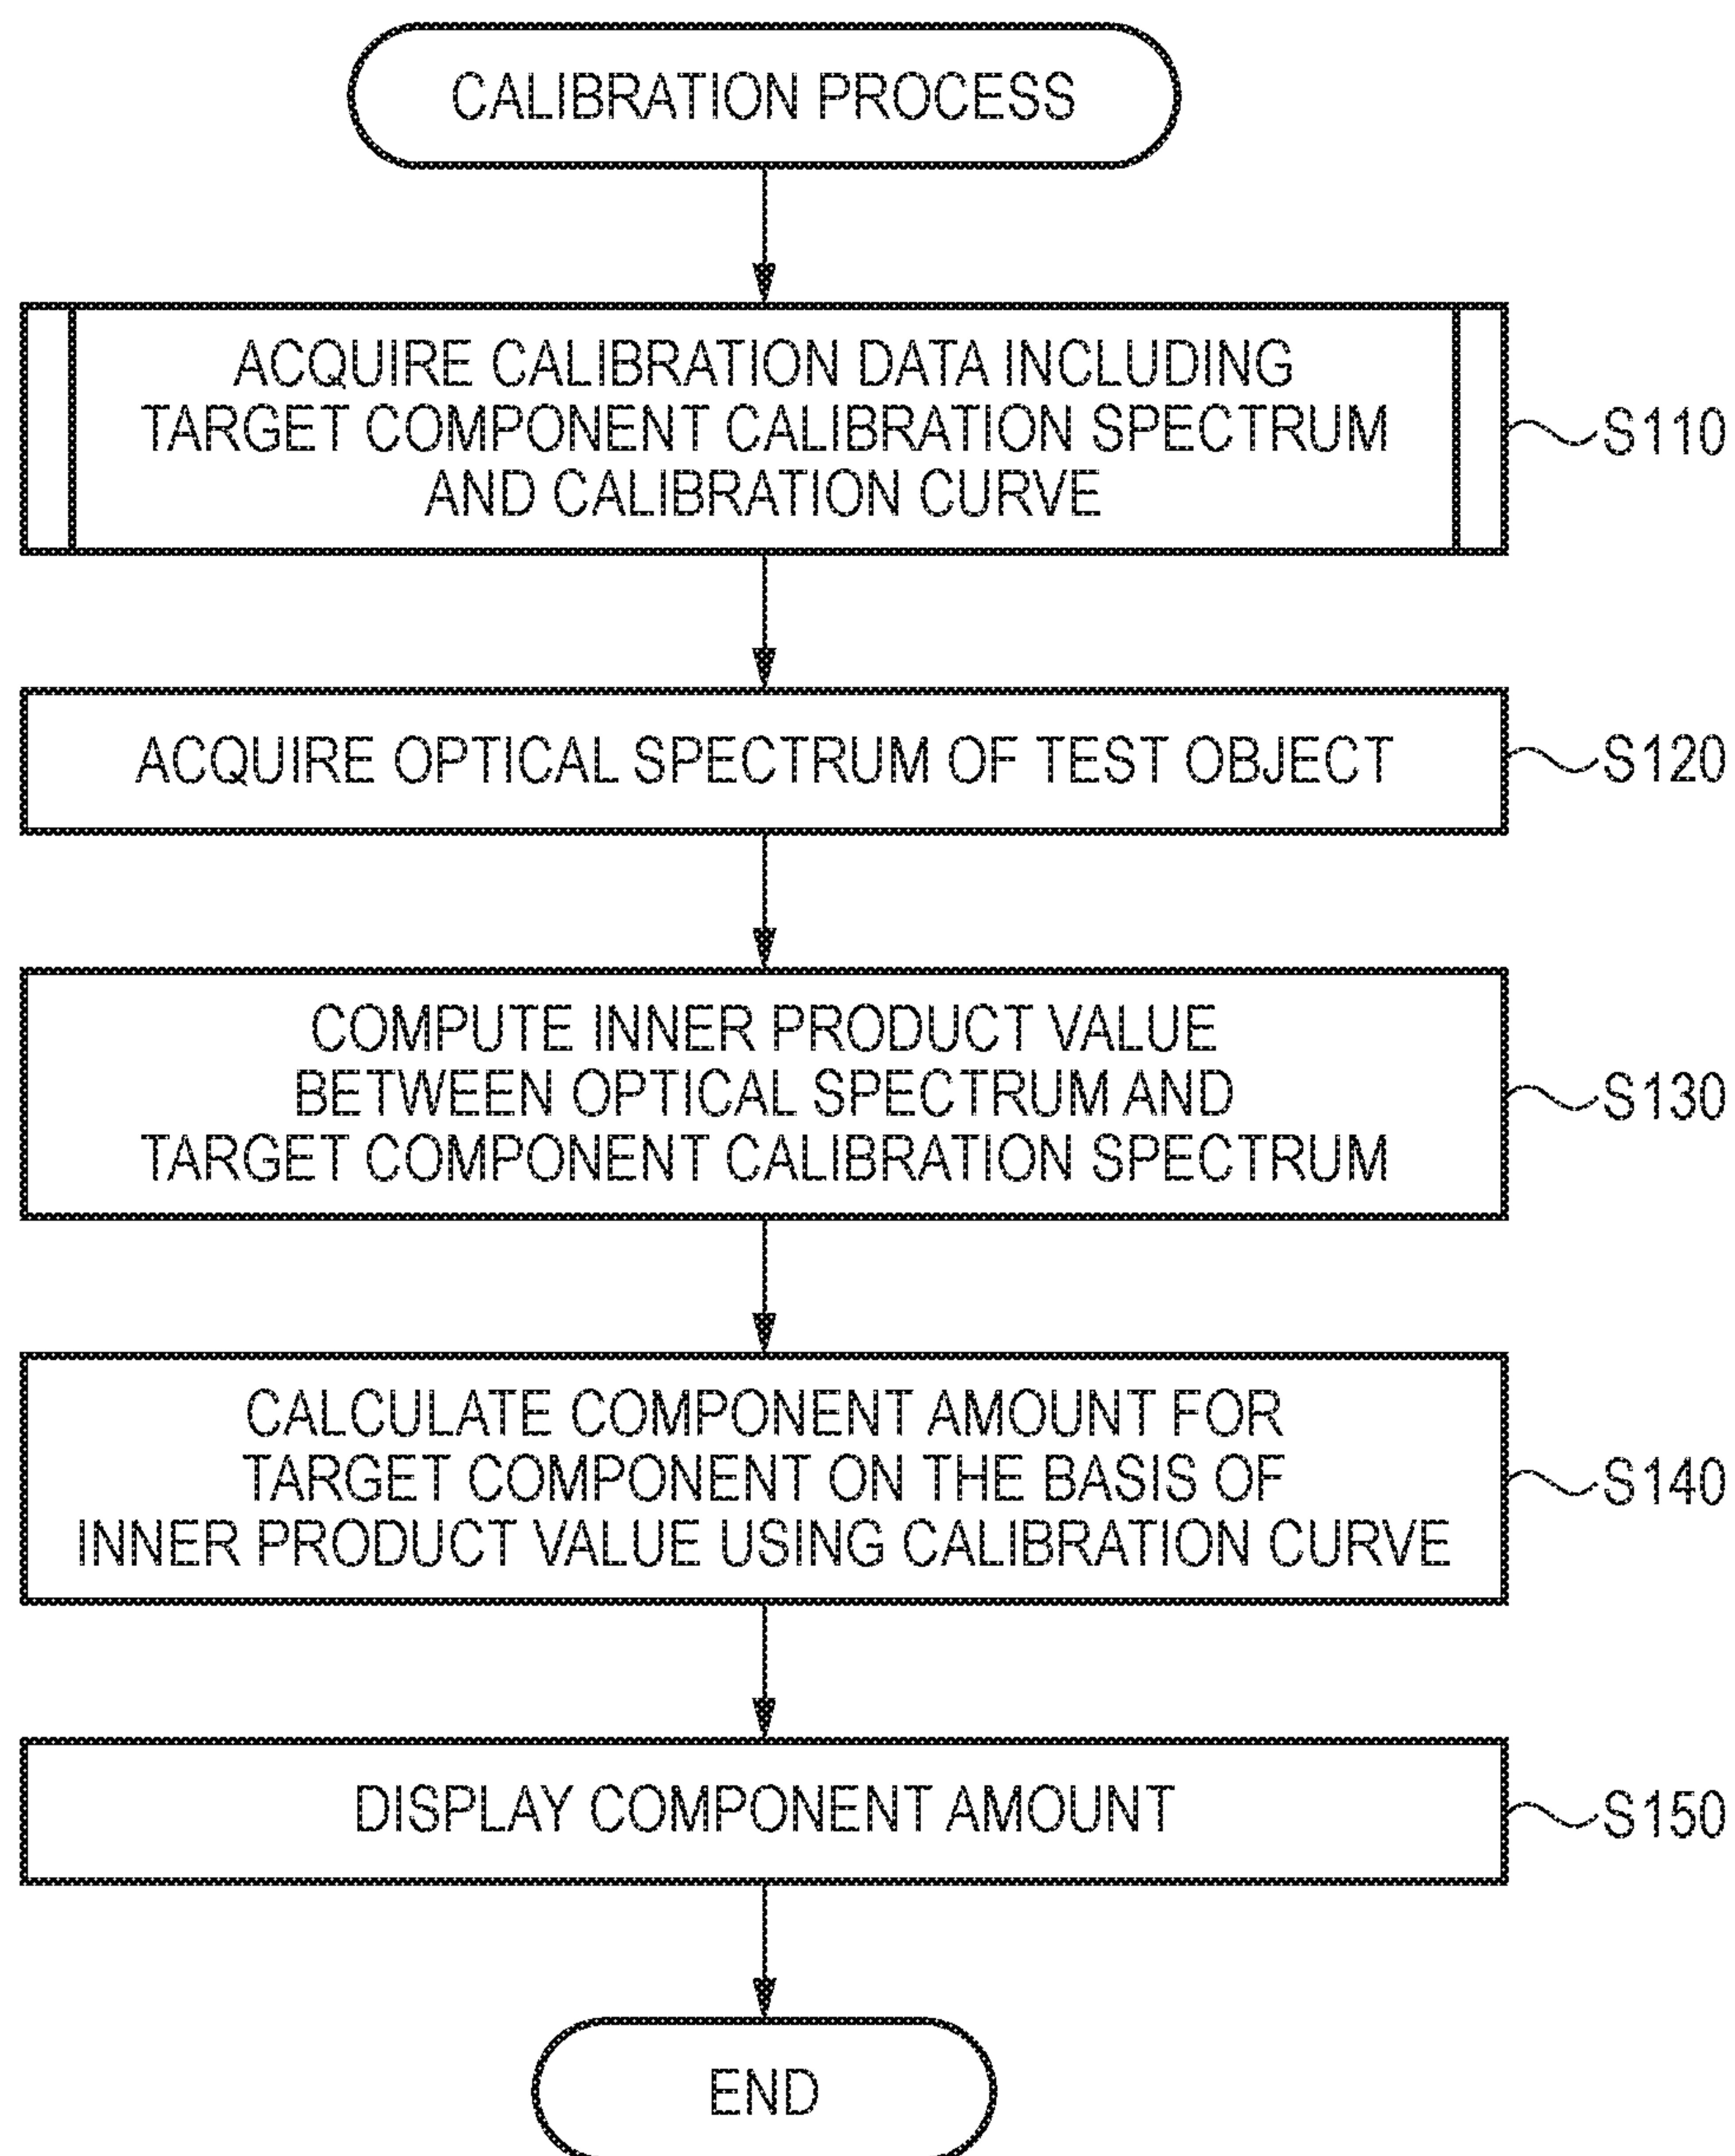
CALIBRATION PROCESS

ACQUIRE CALIBRATION DATA INCLUDING TARGET COMPONENT CALIBRATION SPECTRUM AND CALIBRATION CURVE

S110

ACQUIRE OPTICAL SPECTRUM OF TEST OBJECT

S120

COMPUTE INNER PRODUCT VALUE BETWEEN OPTICAL SPECTRUM AND TARGET COMPONENT CALIBRATION SPECTRUM

S130

CALCULATE COMPONENT AMOUNT FOR TARGET COMPONENT ON THE BASIS OF INNER PRODUCT VALUE USING CALIBRATION CURVE

S140

DISPLAY COMPONENT AMOUNT

S150

END